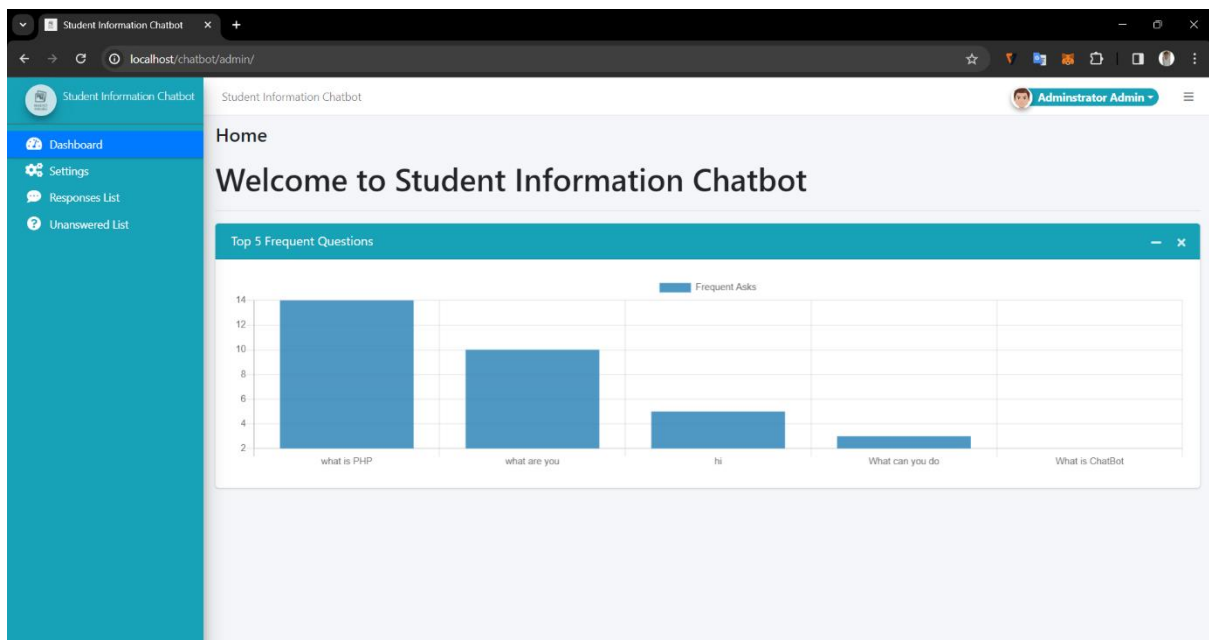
Student Information Chatbot ×
+
localhost/chatbot/admin/

Student Information Chatbot
Student Information Chatbot
Adminstrator Admin

Dashboard
Settings
Responses List
Unanswered List

Home

Welcome to Student Information Chatbot

Top 5 Frequent Questions

Frequent Asks

14
12
10
8
6
4
2

what is PHP
what are you
hi
What can you do
What is ChatBot